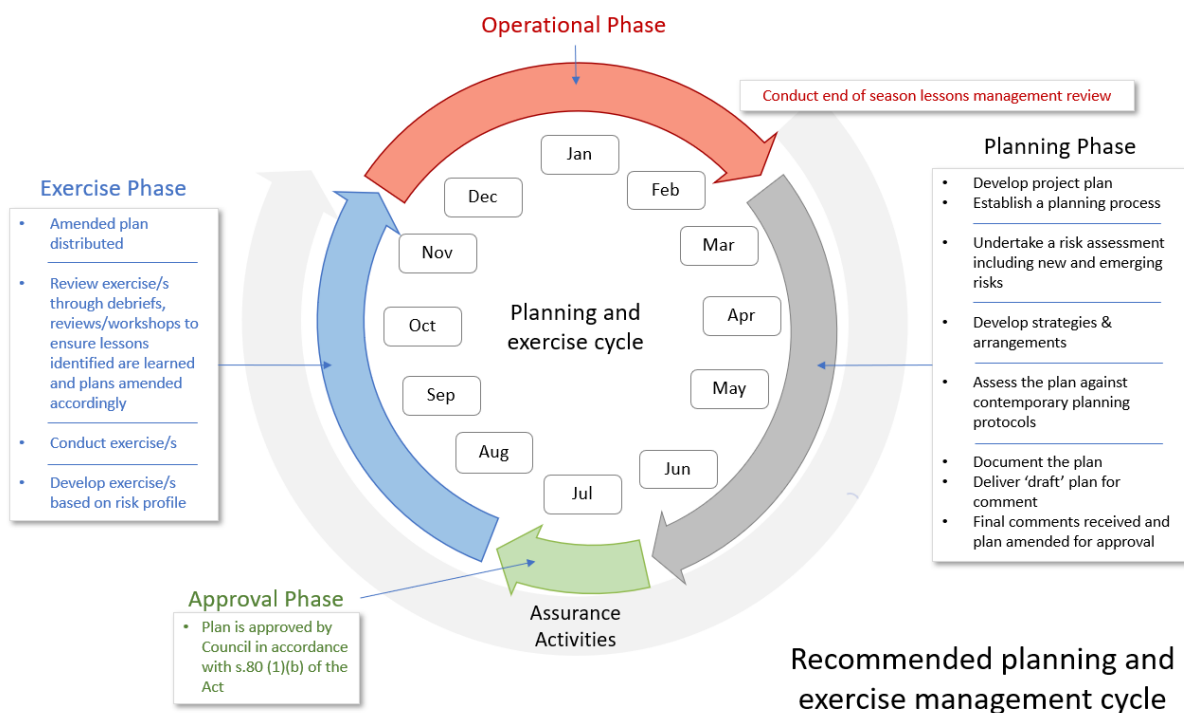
Operational Phase

Conduct end of season lessons management review

Planning Phase

- Develop project plan
- Establish a planning process

- Undertake a risk assessment including new and emerging risks

- Develop strategies & arrangements

- Assess the plan against contemporary planning protocols

- Document the plan
- Deliver 'draft' plan for comment
- Final comments received and plan amended for approval

Exercise Phase

- Amended plan distributed

- Review exercise/s through debriefs, reviews/workshops to ensure lessons identified are learned and plans amended accordingly

- Conduct exercise/s

- Develop exercise/s based on risk profile

Jan

Feb

Mar

Apr

May

Jun

Jul

Aug

Sep

Oct

Nov

Dec

Planning and exercise cycle

Approval Phase

- Plan is approved by Council in accordance with s.80 (1)(b) of the Act

Assurance Activities

Recommended planning and exercise management cycle